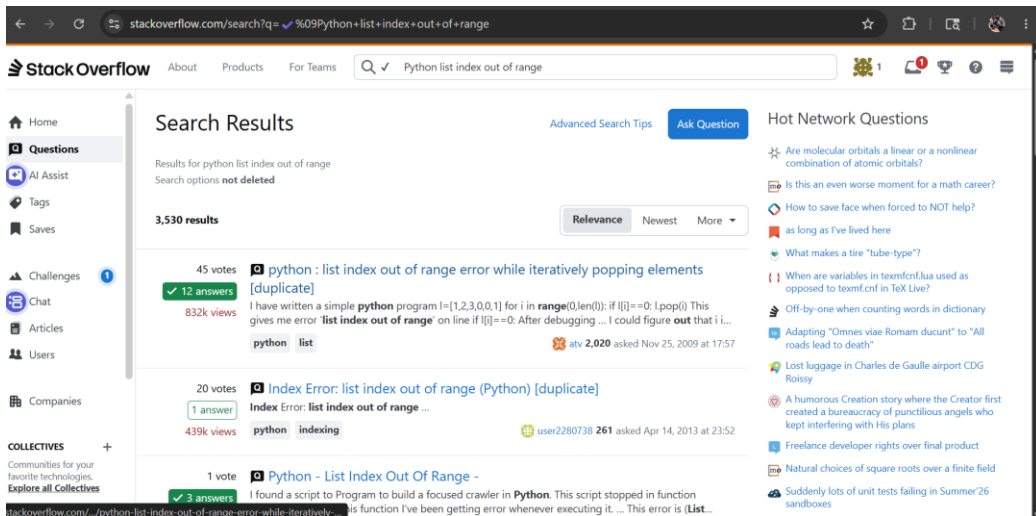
stackoverflow.com/search?q=✓%09Python+list+index+out+of+range

Stack Overflow About Products For Teams

Python list index out of range

1 1

Home
Questions
AI Assist
Tags
Saves
Challenges 1
Chat
Articles
Users
Companies

COLLECTIVES +
Communities for your favorite technologies.
Explore all Collectives

Search Results

Advanced Search Tips Ask Question

Results for python list index out of range
Search options not deleted

3,530 results

Relevance Newest More

45 votes
✓ 12 answers
832k views

python : list index out of range error while iteratively popping elements [duplicate]

I have written a simple python program l=[1,2,3,0,0,1] for i in range(0,len(l)): if l[i]==0: l.pop(i) This gives me error 'list index out of range' on line if l[i]==0: After debugging ... I could figure out that i i...

python list

atv 2,020 asked Nov 25, 2009 at 17:57

20 votes
1 answer
439k views

Index Error: list index out of range (Python) [duplicate]

Index Error: list index out of range ...

python indexing

user2280738 261 asked Apr 14, 2013 at 23:52

1 vote
✓ 3 answers

Python - List Index Out Of Range -

I found a script to Program to build a focused crawler in Python. This script stopped in function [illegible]is function I've been getting error whenever executing it. ... This error is (List...

stackoverflow.com/.../python-list-index-out-of-range-error-while-iteratively-...

Hot Network Questions

Are molecular orbitals a linear or a nonlinear combination of atomic orbitals?

Is this an even worse moment for a math career?

How to save face when forced to NOT help?

as long as I've lived here

What makes a tire "tube-type"?

When are variables in texmfcnf.lua used as opposed to texmf.cnf in TeX Live?

Off-by-one when counting words in dictionary

Adapting "Omnes viae Romam ducunt" to "All roads lead to death"

Lost luggage in Charles de Gaulle airport CDG Roissy

A humorous Creation story where the Creator first created a bureaucracy of punctilious angels who kept interfering with His plans

Freelance developer rights over final product

Natural choices of square roots over a finite field

Suddenly lots of unit tests failing in Summer'26 sandboxes